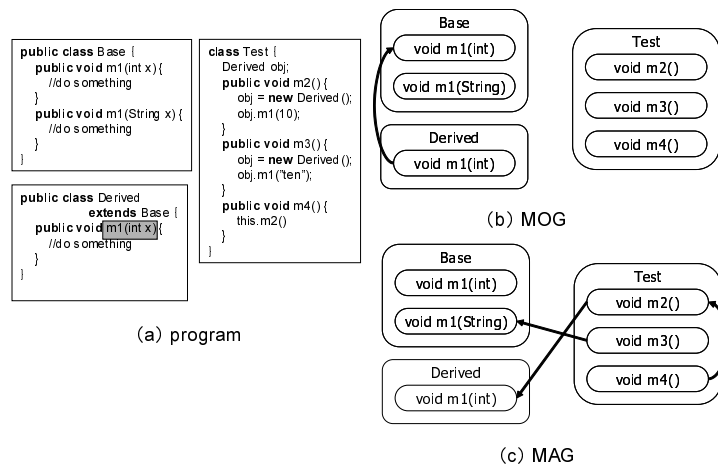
public class Base {
  public void m1(int x) {
    //do something
  }
  public void m1(String x) {
    //do something
  }
}

public class Derived
        extends Base {
  public void m1(int x) {
    //do something
  }
}

class Test {
  Derived obj;
  public void m2() {
    obj = new Derived();
    obj.m1(10);
  }
  public void m3() {
    obj = new Derived();
    obj.m1("ten");
  }
  public void m4() {
    this.m2()
  }
}

(a) program

Base
void m1(int)
void m1(String)

Derived
void m1(int)

Test
void m2()
void m3()
void m4()

(b) MOG

Base
void m1(int)
void m1(String)

Derived
void m1(int)

Test
void m2()
void m3()
void m4()

(c) MAG